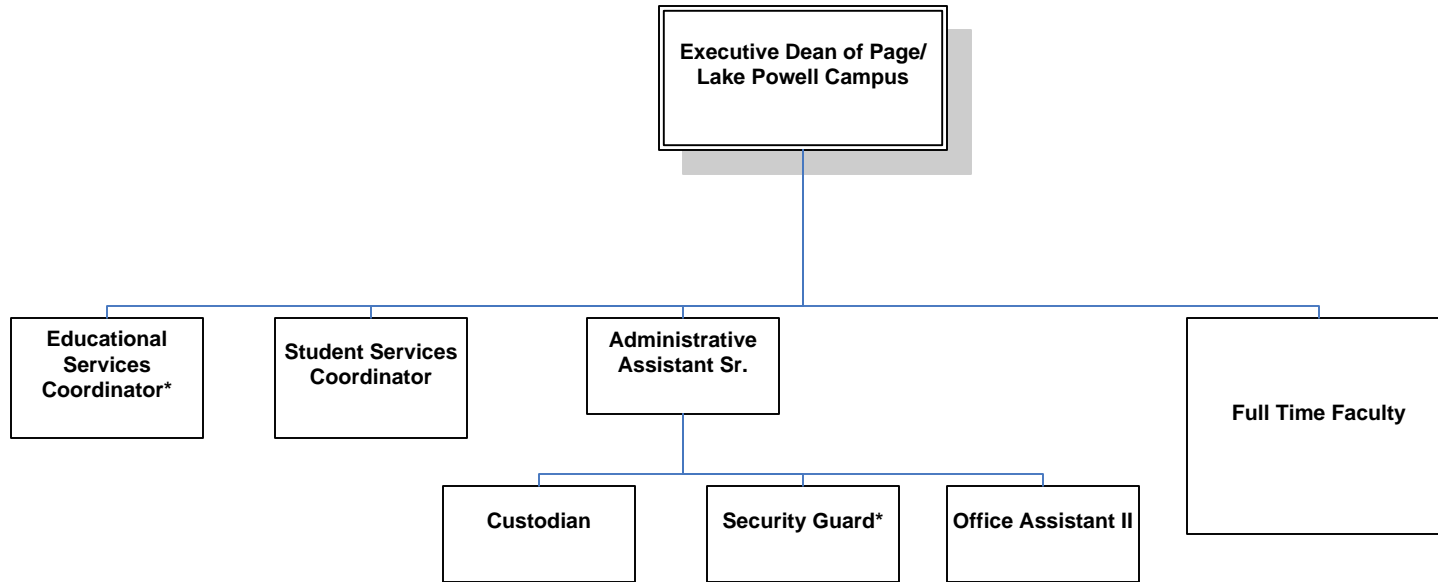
Executive Dean of Page/ Lake Powell Campus

Educational Services Coordinator*

Student Services Coordinator

Administrative Assistant Sr.

Full Time Faculty

Custodian

Security Guard*

Office Assistant II